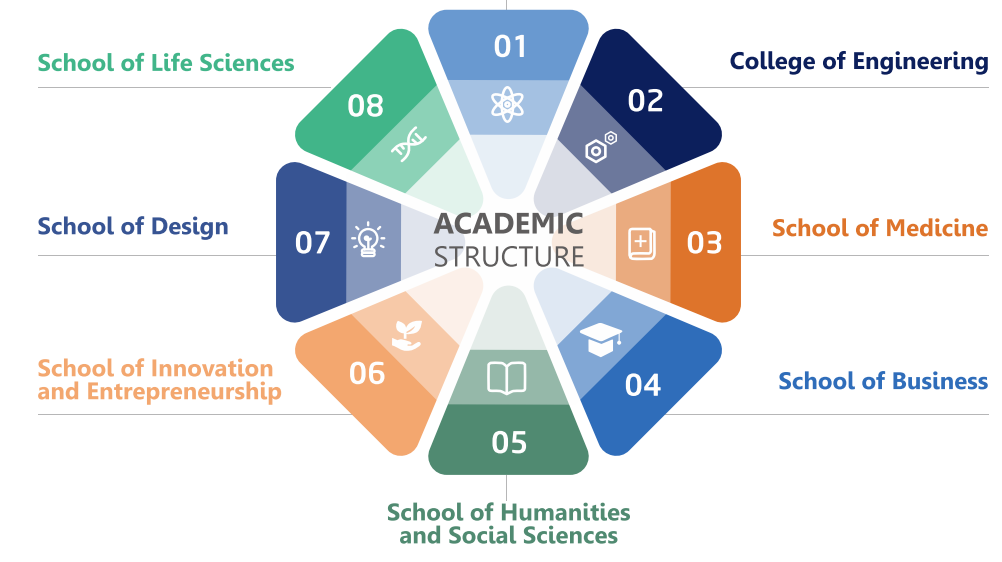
ACADEMIC
STRUCTURE

01

02
College of Engineering

03
School of Medicine

04
School of Business

05
School of Humanities and Social Sciences

06
School of Innovation and Entrepreneurship

07
School of Design

08
School of Life Sciences